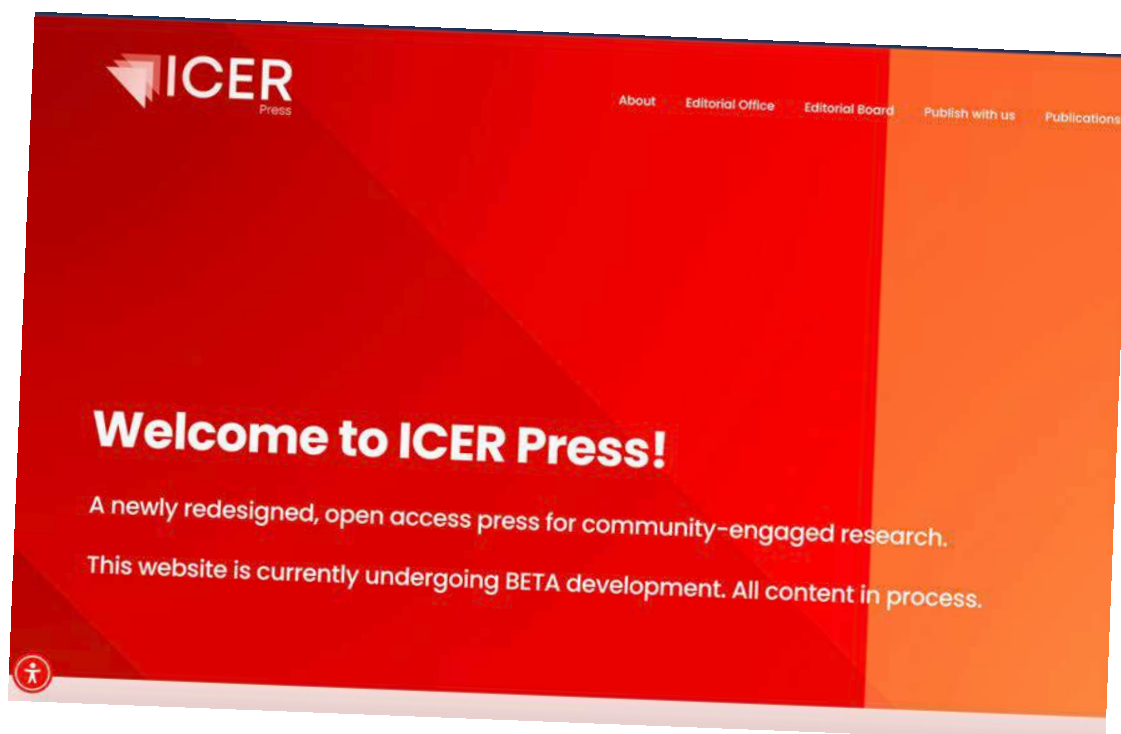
ICER
Press

About Editorial Office Editorial Board Publish with us Publications

Welcome to ICER Press!

A newly redesigned, open access press for community-engaged research.

This website is currently undergoing BETA development. All content in process.